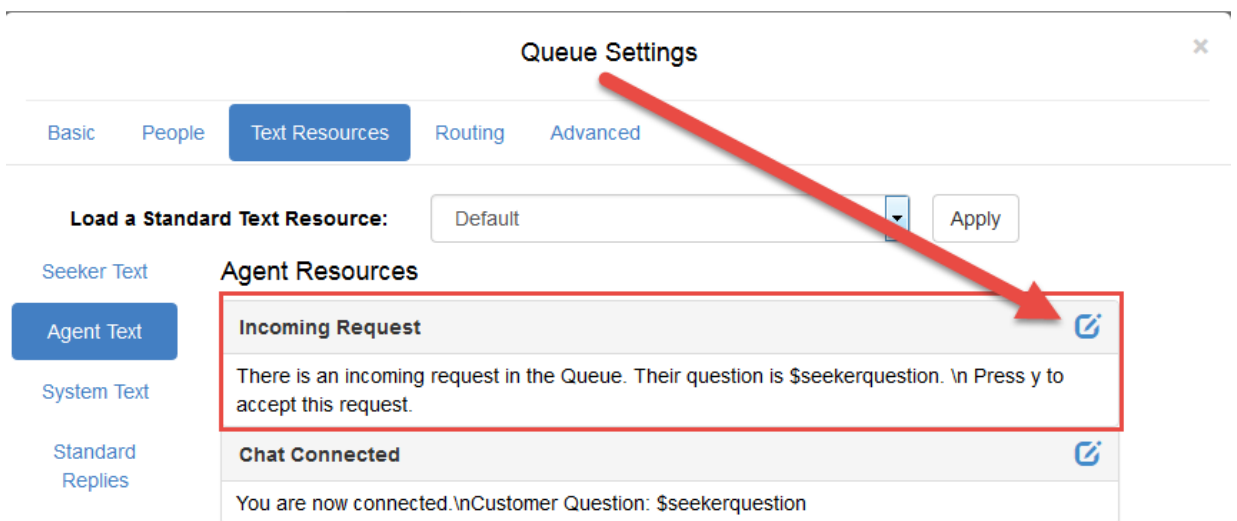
Queue Settings

×

Basic People Text Resources Routing Advanced

Load a Standard Text Resource: Default Apply

Seeker Text

Agent Text

System Text

Standard Replies

Agent Resources

Incoming Request

There is an incoming request in the Queue. Their question is \$seekerquestion. \n Press y to accept this request.

Chat Connected

You are now connected.\nCustomer Question: \$seekerquestion